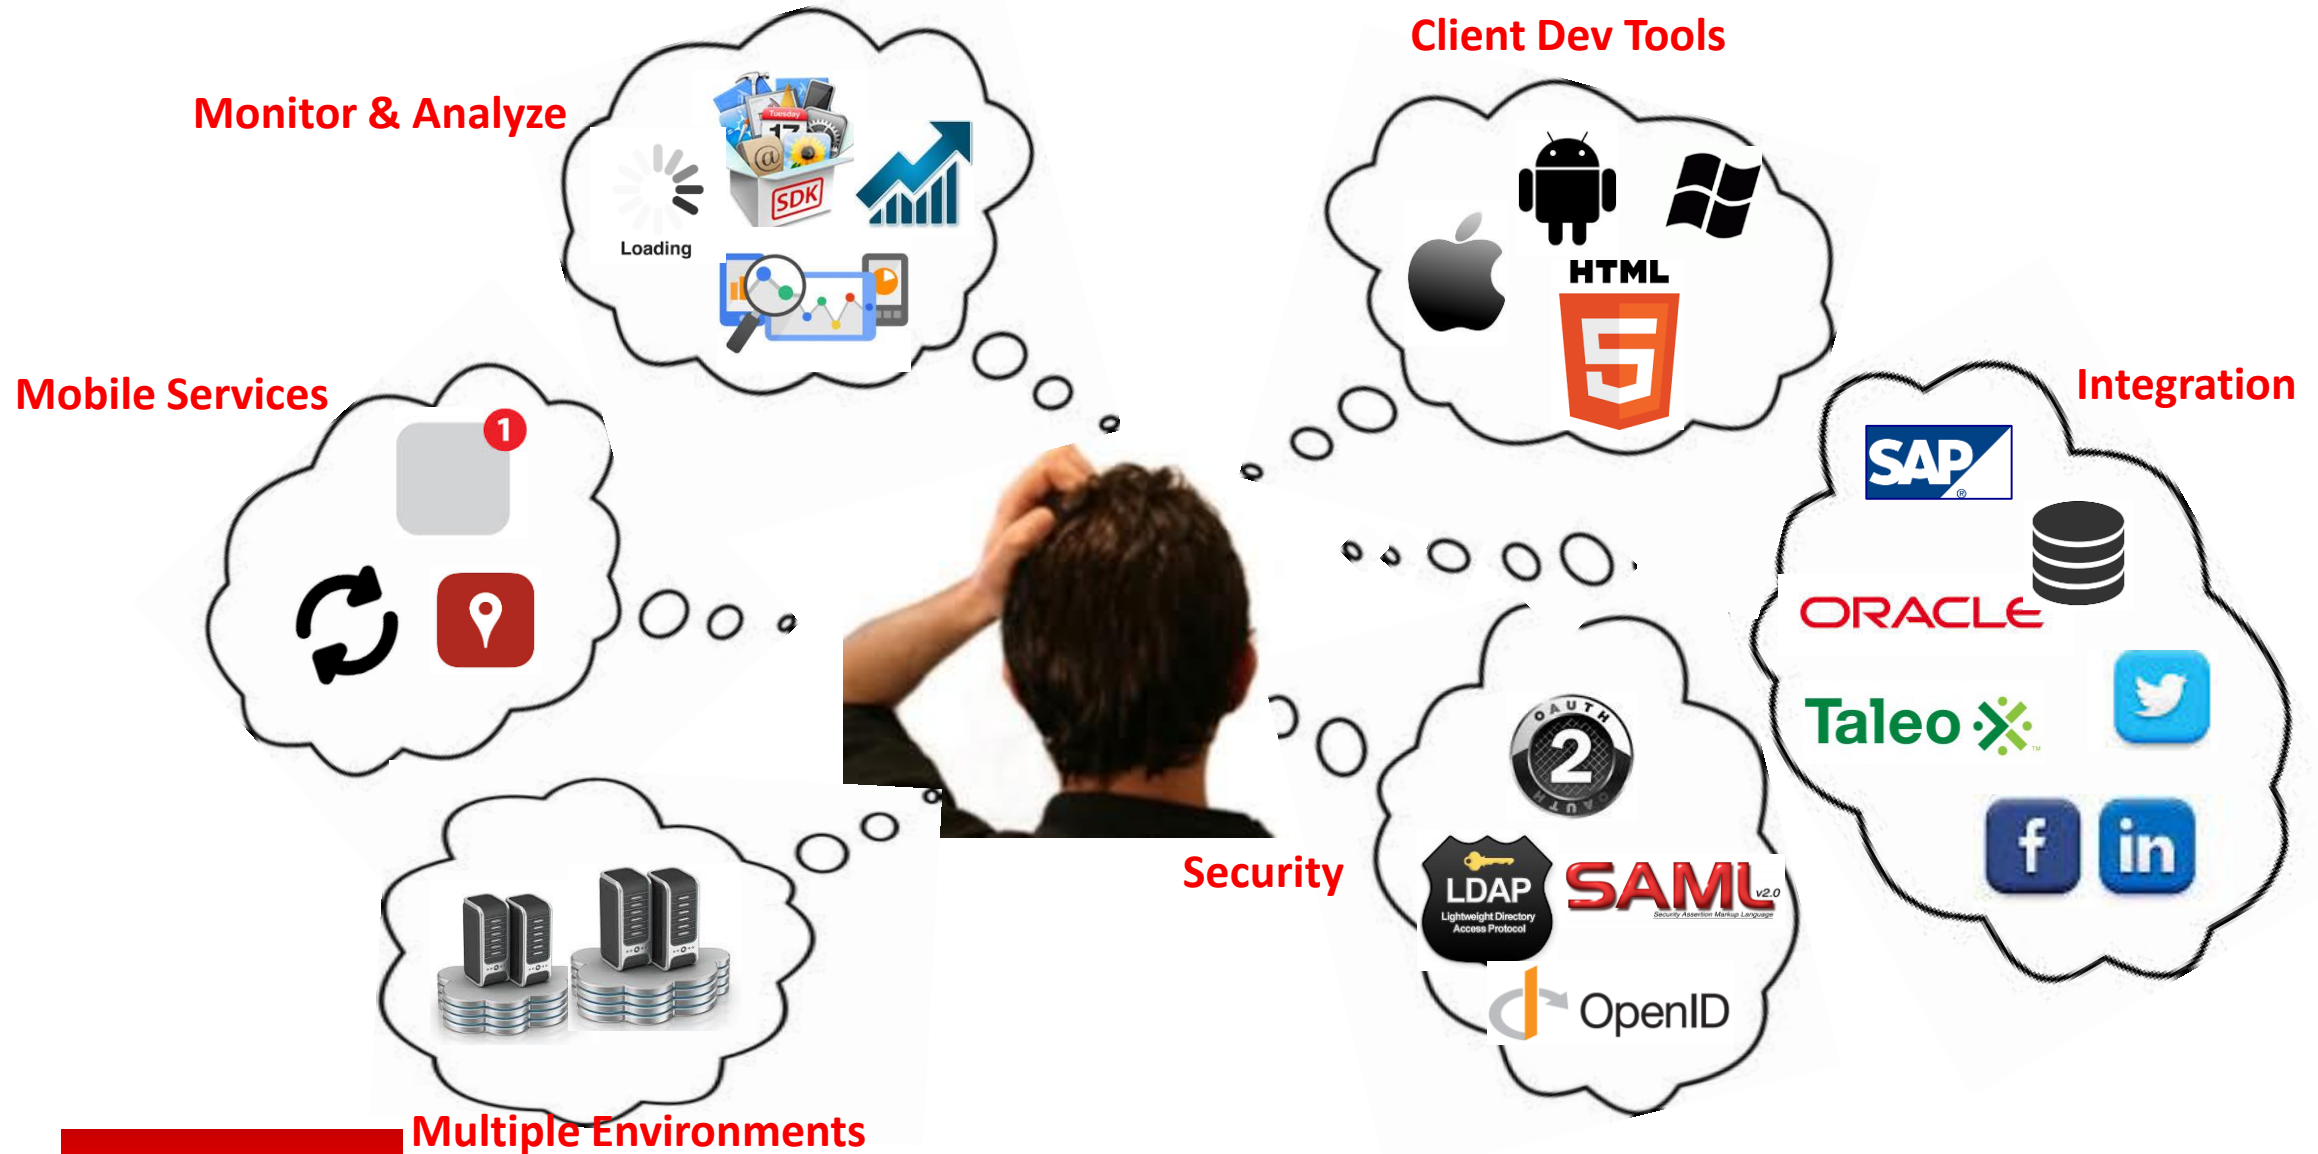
Monitor & Analyze

Loading

SDK

Client Dev Tools

HTML

5

Mobile Services

1

Integration

SAP

ORACLE

Taleo

f

in

Security

OAUTH 2

LDAP Lightweight Directory Access Protocol

SAML v2.0 Security Assertion Markup Language

OpenID

Multiple Environments